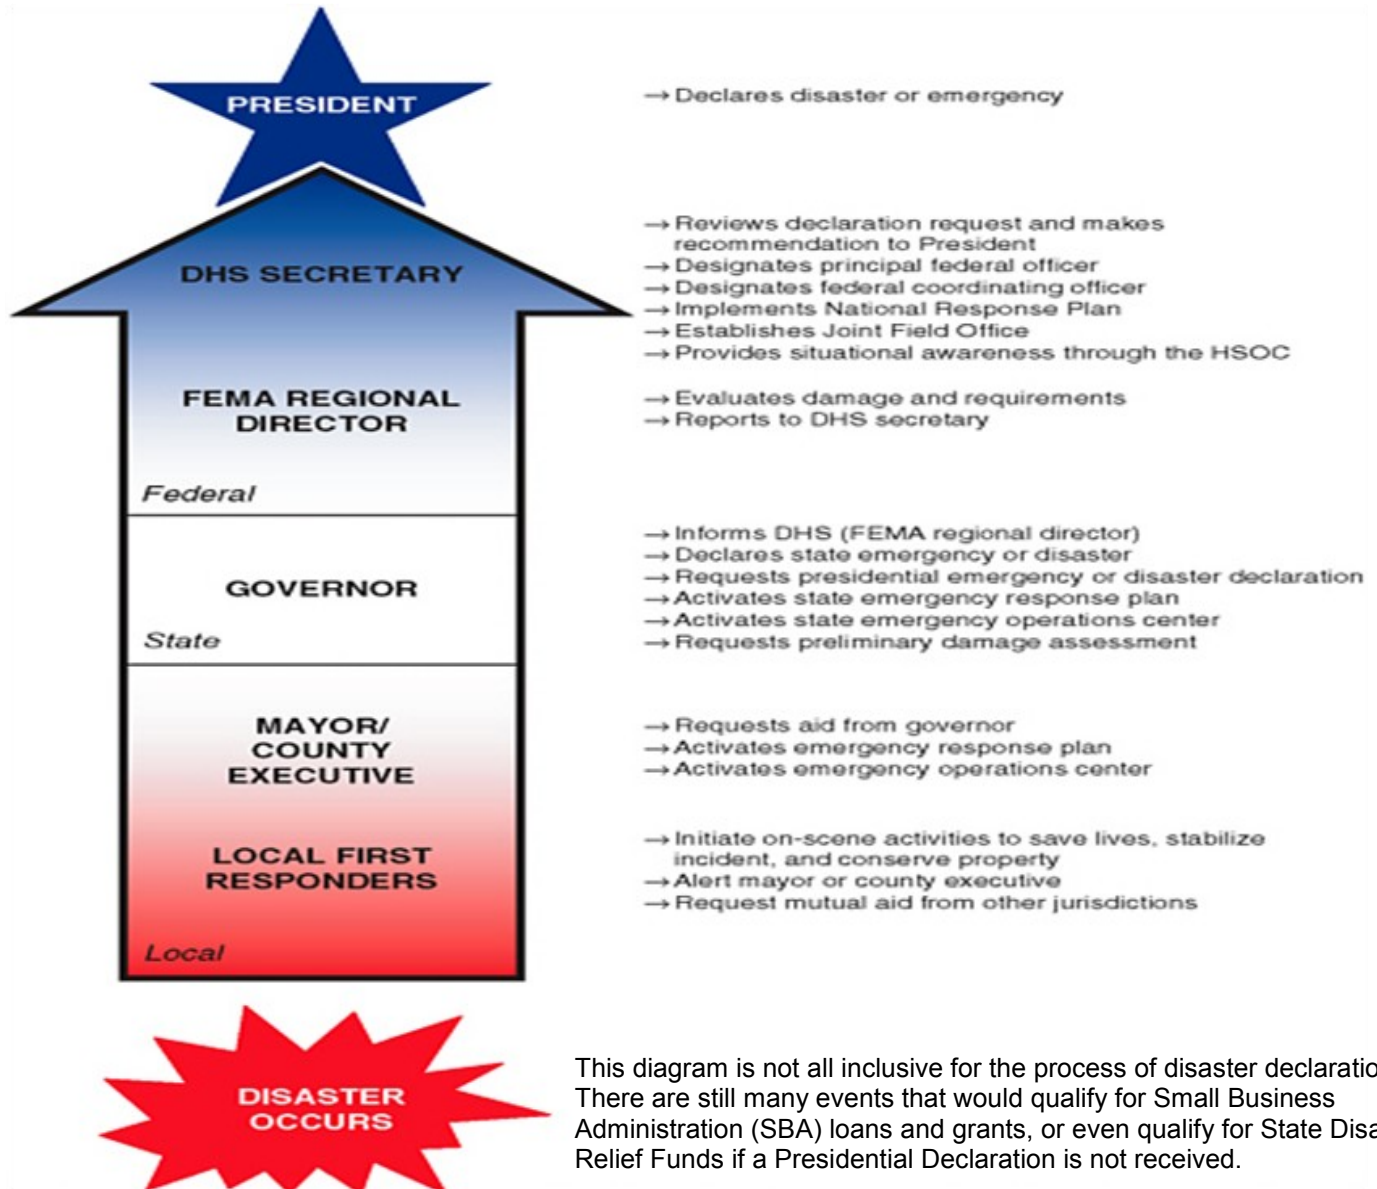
PRESIDENT

→ Declares disaster or emergency

DHS SECRETARY

→ Reviews declaration request and makes recommendation to President
→ Designates principal federal officer
→ Designates federal coordinating officer
→ Implements National Response Plan
→ Establishes Joint Field Office
→ Provides situational awareness through the HSOC

FEMA REGIONAL DIRECTOR

→ Evaluates damage and requirements
→ Reports to DHS secretary

Federal

GOVERNOR

→ Informs DHS (FEMA regional director)
→ Declares state emergency or disaster
→ Requests presidential emergency or disaster declaration
→ Activates state emergency response plan
→ Activates state emergency operations center
→ Requests preliminary damage assessment

State

MAYOR/ COUNTY EXECUTIVE

→ Requests aid from governor
→ Activates emergency response plan
→ Activates emergency operations center

LOCAL FIRST RESPONDERS

→ Initiate on-scene activities to save lives, stabilize incident, and conserve property
→ Alert mayor or county executive
→ Request mutual aid from other jurisdictions

Local

DISASTER OCCURS

This diagram is not all inclusive for the process of disaster declaratio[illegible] There are still many events that would qualify for Small Business Administration (SBA) loans and grants, or even qualify for State Disa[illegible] Relief Funds if a Presidential Declaration is not received.